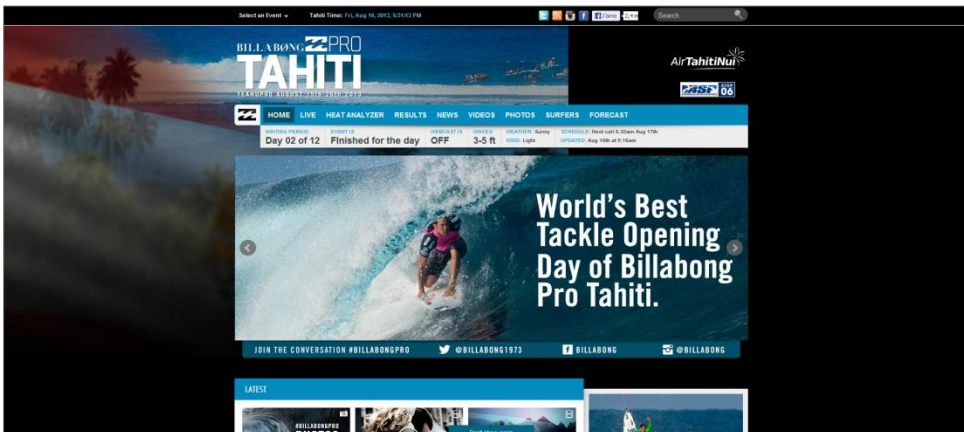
Select an Event Tahiti Time: Fri, Aug 16, 2013, 5:31:13 PM

Search

BILLABONG PRO TAHITI

TEAHUPOO AUGUST 15th-26th 2013

AirTahitiNui

ASP 06

HOME LIVE HEAT ANALYZER RESULTS NEWS VIDEOS PHOTOS SURFERS FORECAST

WAITING PERIOD Day 02 of 12 | EVENT IS Finished for the day | WEBCAST IS OFF | WAVES 3-5 ft | WEATHER: Sunny WIND: Light | SCHEDULE: Next call 6:30am Aug 17th UPDATED: Aug 16th at 5:16am

World's Best Tackle Opening Day of Billabong Pro Tahiti.

JOIN THE CONVERSATION #BILLABONGPRO @BILLABONG1973 BILLABONG @BILLABONG

LATEST

#BILLABONGPRO